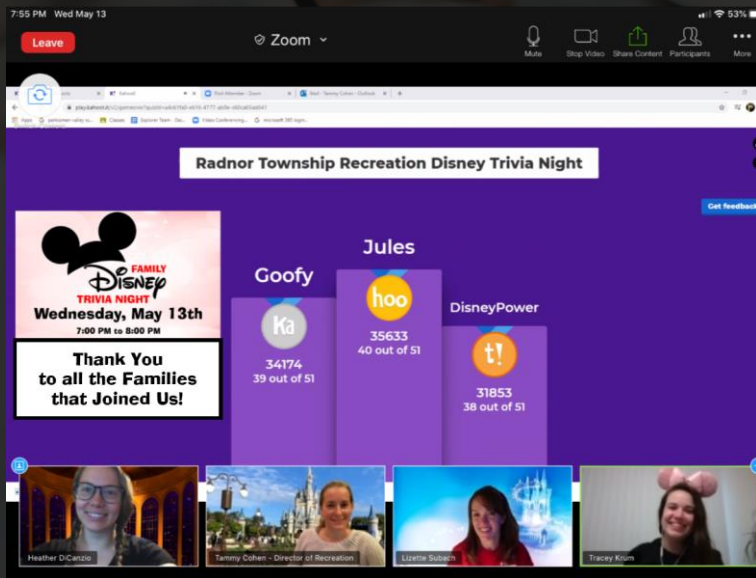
7:55 PM Wed May 13

53%

Leave

Zoom

Mute

Stop Video

Share Content

Participants

More

Radnor Township Recreation Disney Trivia Night

Get feedback

FAMILY
Disney
TRIVIA NIGHT
Wednesday, May 13th
7:00 PM to 8:00 PM

Thank You to all the Families that Joined Us!

Goofy

Ka

34174
39 out of 51

Jules

hoo

35633
40 out of 51

DisneyPower

t!

31853
38 out of 51

Heather DiCanzio

Tammy Cohen - Director of Recreation

Lizette Subach

Tracey Krum